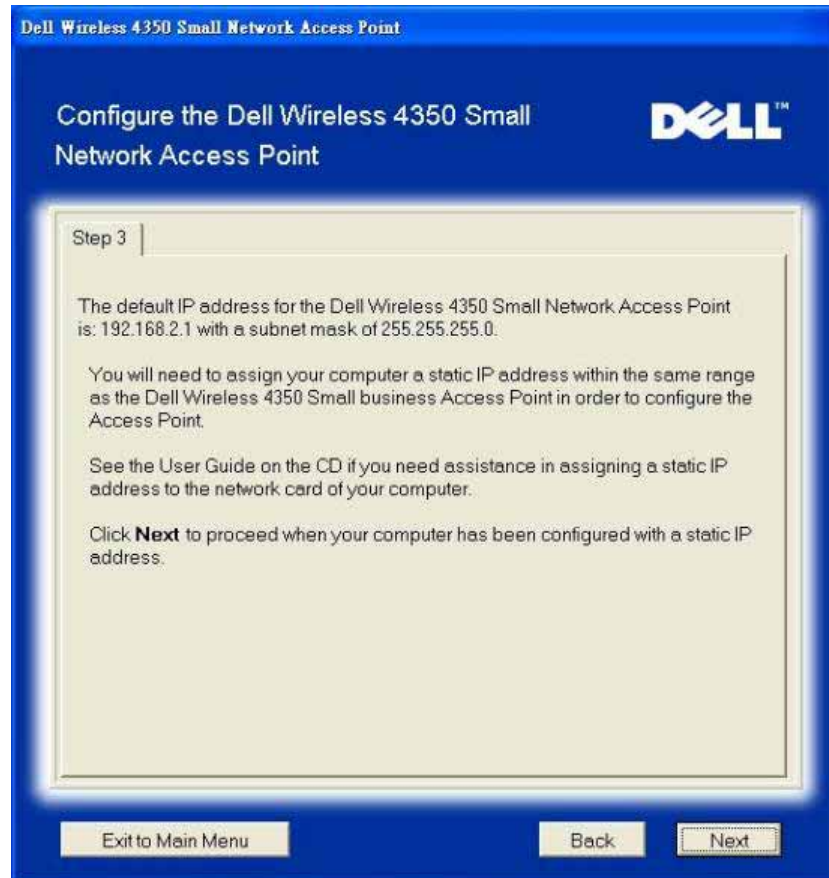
Dell Wireless 4350 Small Network Access Point

Configure the Dell Wireless 4350 Small Network Access Point

DELL™

Step 3

The default IP address for the Dell Wireless 4350 Small Network Access Point is: 192.168.2.1 with a subnet mask of 255.255.255.0.

You will need to assign your computer a static IP address within the same range as the Dell Wireless 4350 Small business Access Point in order to configure the Access Point.

See the User Guide on the CD if you need assistance in assigning a static IP address to the network card of your computer.

Click **Next** to proceed when your computer has been configured with a static IP address.

Exit to Main Menu

Back

Next